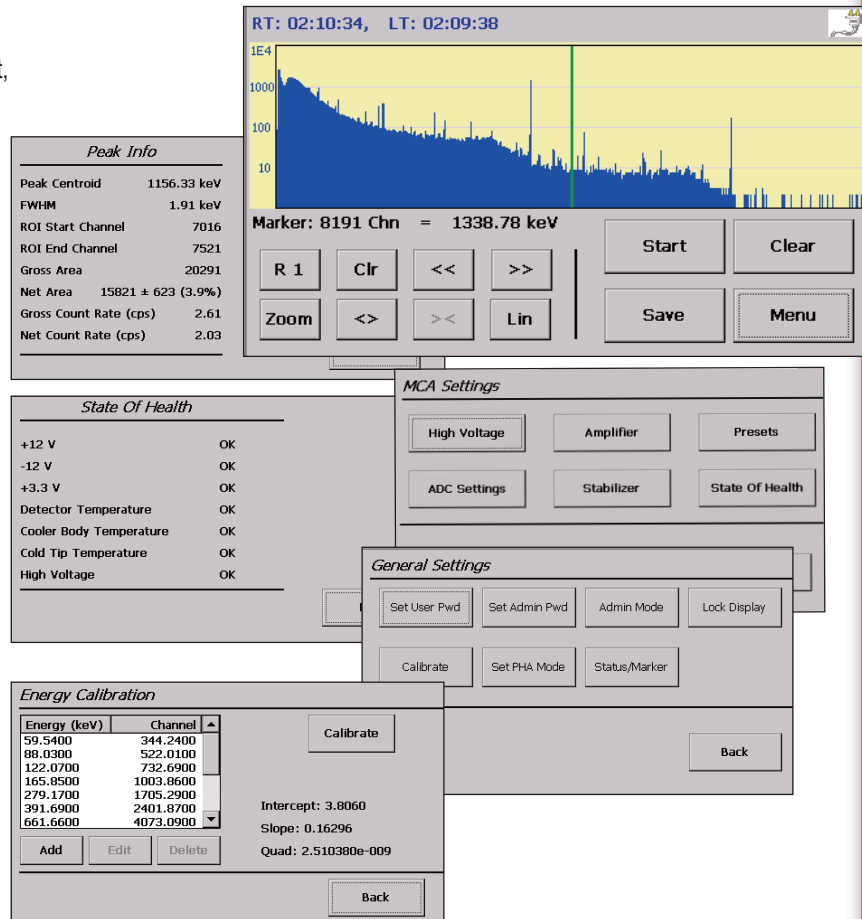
RT: 02:10:34, LT: 02:09:38

1E4
1000
100
10

Marker: 8191 Chn = 1338.78 keV

R 1
Clr
<<
>>
Zoom
<>
><
Lin
Start
Clear
Save
Menu

Peak Info

| | |
|---|---|
| Peak Centroid | 1156.33 keV |
| FWHM | 1.91 keV |
| ROI Start Channel | 7016 |
| ROI End Channel | 7521 |
| Gross Area | 20291 |
| Net Area | 15821 ± 623 (3.9%) |
| Gross Count Rate (cps) | 2.61 |
| Net Count Rate (cps) | 2.03 |

State Of Health

| | |
|---|---|
| +12 V | OK |
| -12 V | OK |
| +3.3 V | OK |
| Detector Temperature | OK |
| Cooler Body Temperature | OK |
| Cold Tip Temperature | OK |
| High Voltage | OK |

MCA Settings

High Voltage
Amplifier
Presets
ADC Settings
Stabilizer
State Of Health

General Settings

Set User Pwd
Set Admin Pwd
Admin Mode
Lock Display
Calibrate
Set PHA Mode
Status/Marker
Back

Energy Calibration

| Energy (keV) | Channel |
|---|---|
| 59.5400 | 344.2400 |
| 88.0300 | 522.0100 |
| 122.0700 | 732.6900 |
| 165.8500 | 1003.8600 |
| 279.1700 | 1705.2900 |
| 391.6900 | 2401.8700 |
| 661.6600 | 4073.0900 |

Calibrate
Intercept: 3.8060
Slope: 0.16296
Quad: 2.510380e-009
Add
Edit
Delete
Back